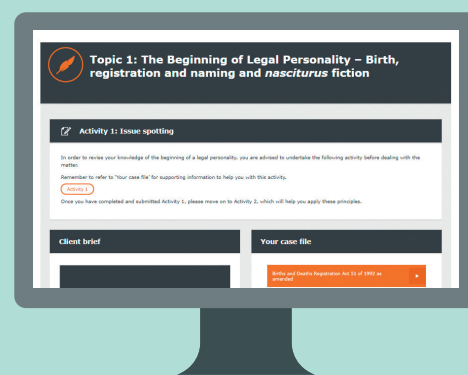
Topic 1: The Beginning of Legal Personality – Birth, registration and naming and *nasciturus* fiction

Activity 1: Issue spotting

In order to revise your knowledge of the beginning of a legal personality, you are advised to undertake the following activity before dealing with the matter.

Remember to refer to 'Your case file' for supporting information to help you with this activity.

Activity 1

Once you have completed and submitted Activity 1, please move on to Activity 2, which will help you apply these principles.

Client brief

Your case file

Births and Deaths Registration Act 51 of 1992 as amended